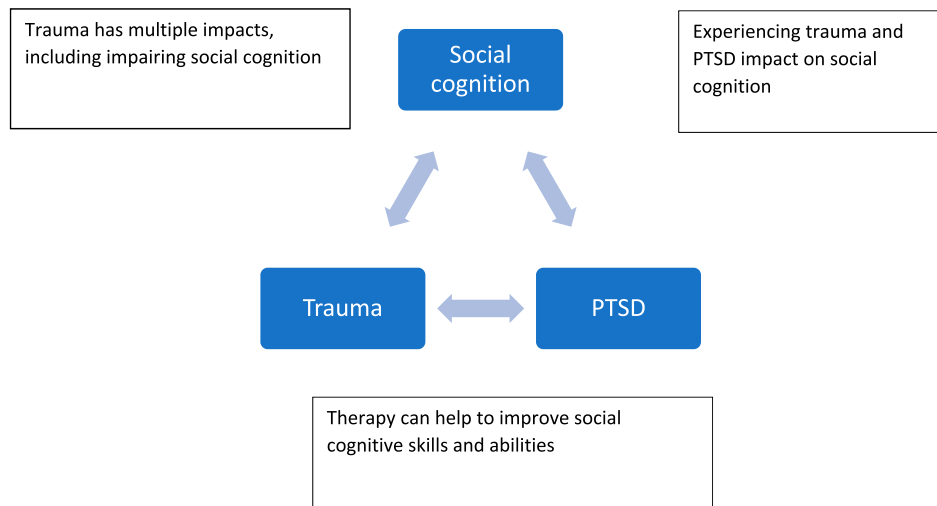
Trauma has multiple impacts, including impairing social cognition

Social cognition

Experiencing trauma and PTSD impact on social cognition

Trauma

PTSD

Therapy can help to improve social cognitive skills and abilities